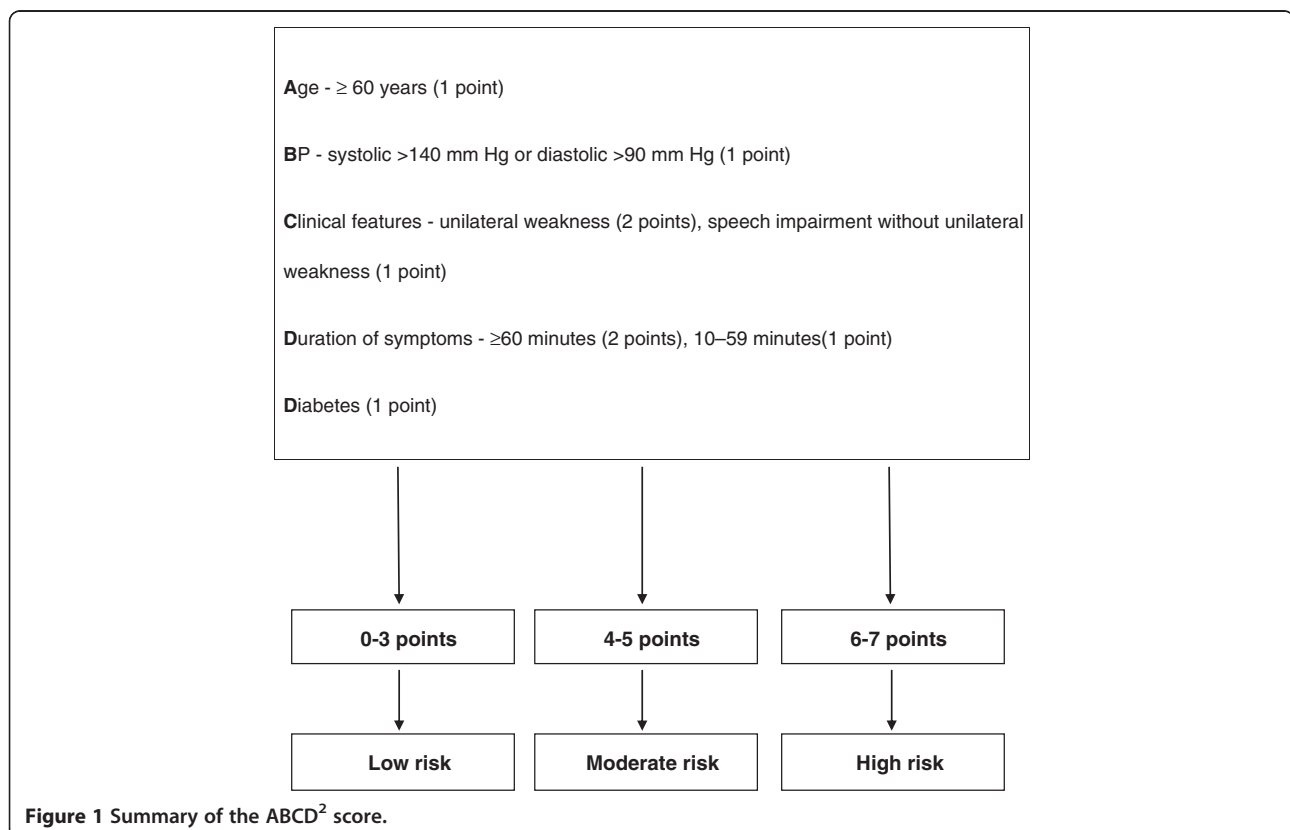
Age - $\geq$ 60 years (1 point)

BP - systolic >140 mm Hg or diastolic >90 mm Hg (1 point)

Clinical features - unilateral weakness (2 points), speech impairment without unilateral weakness (1 point)

Duration of symptoms - $\geq$60 minutes (2 points), 10–59 minutes(1 point)

Diabetes (1 point)

0-3 points

4-5 points

6-7 points

Low risk

Moderate risk

High risk

Figure 1 Summary of the ABCD$^2$ score.